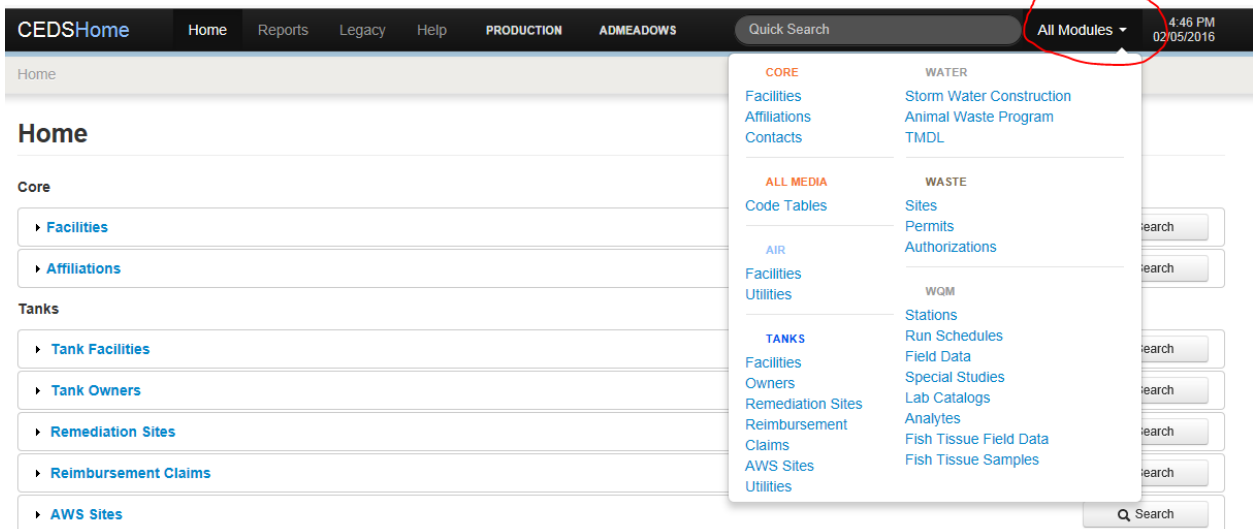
CEDSHome Home Reports Legacy Help PRODUCTION ADMEADOWS Quick Search All Modules 4:46 PM 02/05/2016

Home

Home

Core

Facilities

Affiliations

Tanks

Tank Facilities

Tank Owners

Remediation Sites

Reimbursement Claims

AWS Sites

CORE
Facilities
Affiliations
Contacts

ALL MEDIA
Code Tables

AIR
Facilities
Utilities

TANKS
Facilities
Owners
Remediation Sites
Reimbursement Claims
AWS Sites
Utilities

WATER
Storm Water Construction
Animal Waste Program
TMDL

WASTE
Sites
Permits
Authorizations

WQM
Stations
Run Schedules
Field Data
Special Studies
Lab Catalogs
Analytes
Fish Tissue Field Data
Fish Tissue Samples

earch
earch
earch
earch
earch
earch
Search